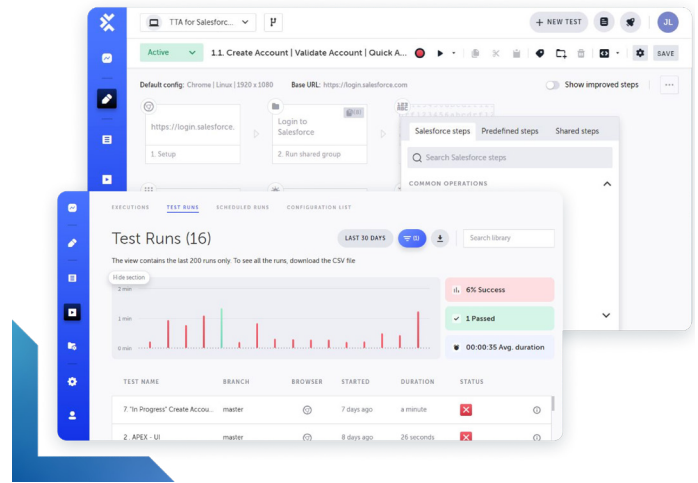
TTA for Salesforce...

+ NEW TEST

JL

Active

1.1. Create Account | Validate Account | Quick A...

SAVE

Default config: Chrome | Linux | 1920 x 1080

Base URL: https://login.salesforce.com

Show improved steps

https://login.salesforce.

1: Setup

Login to Salesforce

2: Run shared group

Salesforce steps

Predefined steps

Shared steps

Search Salesforce steps

COMMON OPERATIONS

EXECUTIONS

TEST RUNS

SCHEDULED RUNS

CONFIGURATION LIST

Test Runs (16)

LAST 30 DAYS

(1)

Search library

The view contains the last 200 runs only. To see all the runs, download the CSV file

Hide section

2 min

1 min

0 min

6% Success

1 Passed

00:00:35 Avg. duration

| TEST NAME | BRANCH | BROWSER | STARTED | DURATION | STATUS |
|---|---|---|---|---|---|
| 7. "In Progress" Create Accou... | master | | 7 days ago | a minute | |
| 2. APEX - UI | master | | 8 days ago | 26 seconds | |